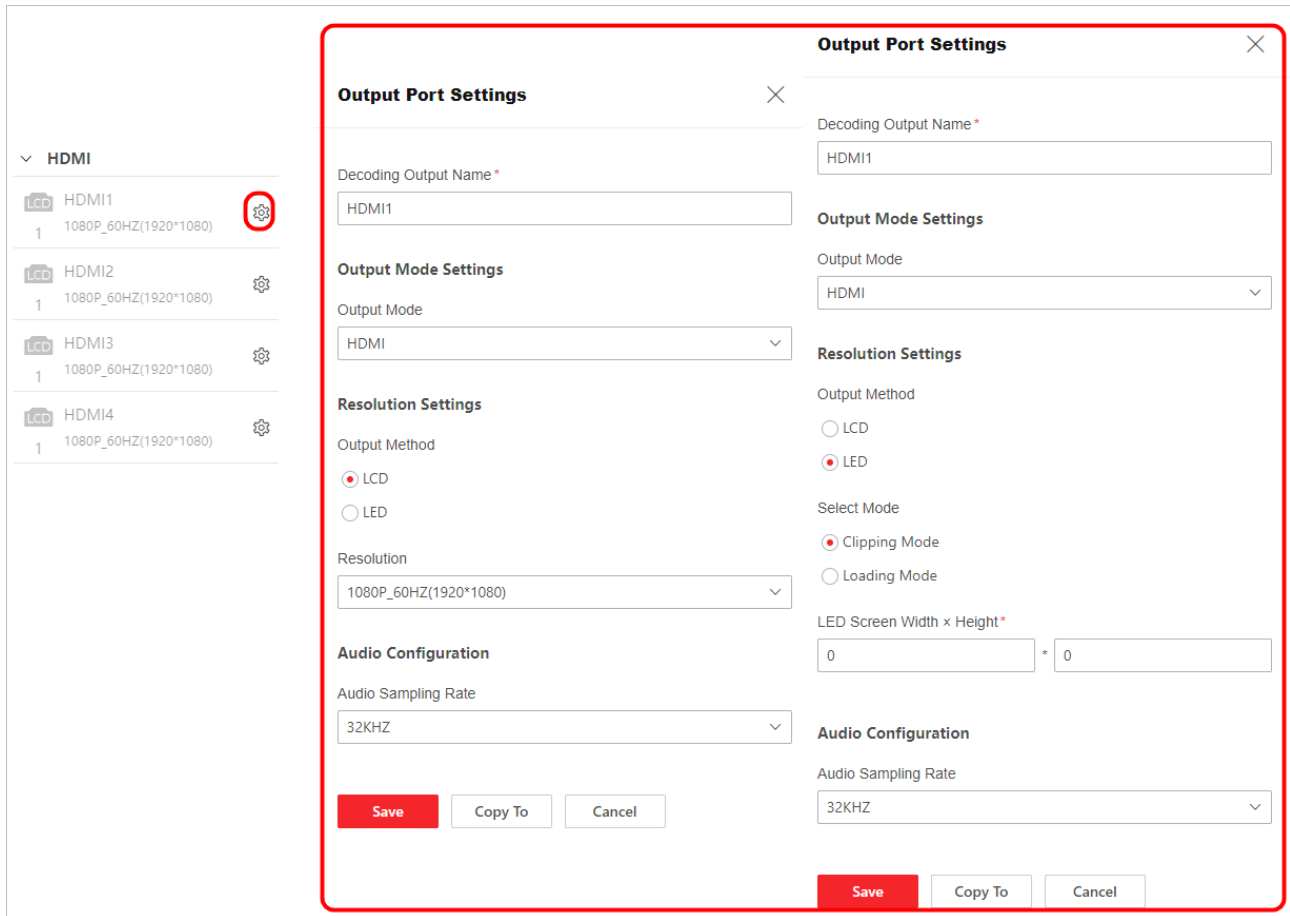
HDMI

LCD 1 HDMI1
1080P_60HZ(1920*1080)

LCD 1 HDMI2
1080P_60HZ(1920*1080)

LCD 1 HDMI3
1080P_60HZ(1920*1080)

LCD 1 HDMI4
1080P_60HZ(1920*1080)

Output Port Settings

Decoding Output Name*
HDMI1

Output Mode Settings
Output Mode
HDMI

Resolution Settings
Output Method
LCD
LED

Resolution
1080P_60HZ(1920*1080)

Audio Configuration
Audio Sampling Rate
32KHZ

Save Copy To Cancel

Output Port Settings

Decoding Output Name*
HDMI1

Output Mode Settings
Output Mode
HDMI

Resolution Settings
Output Method
LCD
LED

Select Mode
Clipping Mode
Loading Mode

LED Screen Width × Height*
0 * 0

Audio Configuration
Audio Sampling Rate
32KHZ

Save Copy To Cancel